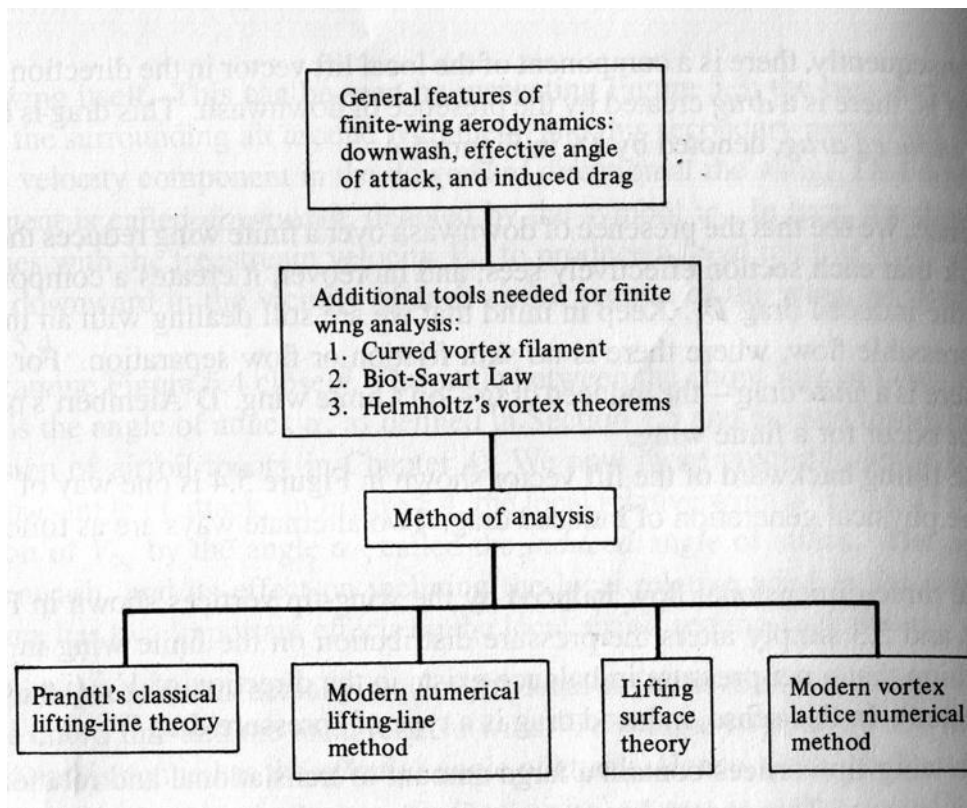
General features of finite-wing aerodynamics: downwash, effective angle of attack, and induced drag

Additional tools needed for finite wing analysis:
1. Curved vortex filament
2. Biot-Savart Law
3. Helmholtz's vortex theorems

Method of analysis

Prandtl's classical lifting-line theory

Modern numerical lifting-line method

Lifting surface theory

Modern vortex lattice numerical method